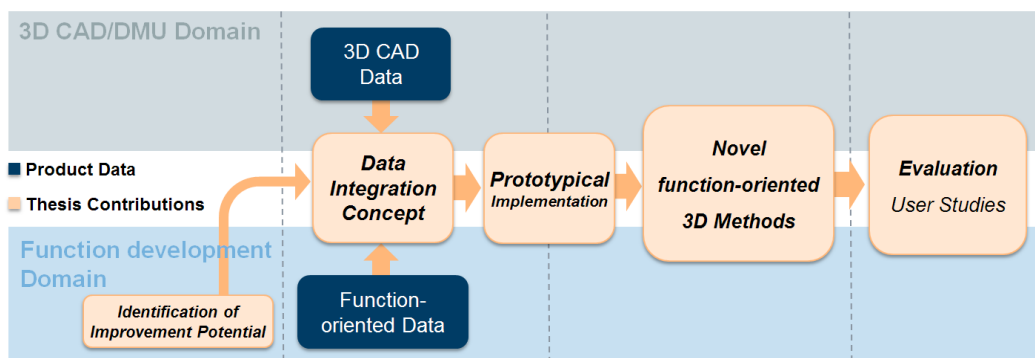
3D CAD/DMU Domain

3D CAD Data

Product Data

Thesis Contributions

Data Integration Concept

Prototypical Implementation

Novel function-oriented 3D Methods

Evaluation User Studies

Function development Domain

Identification of Improvement Potential

Function-oriented Data